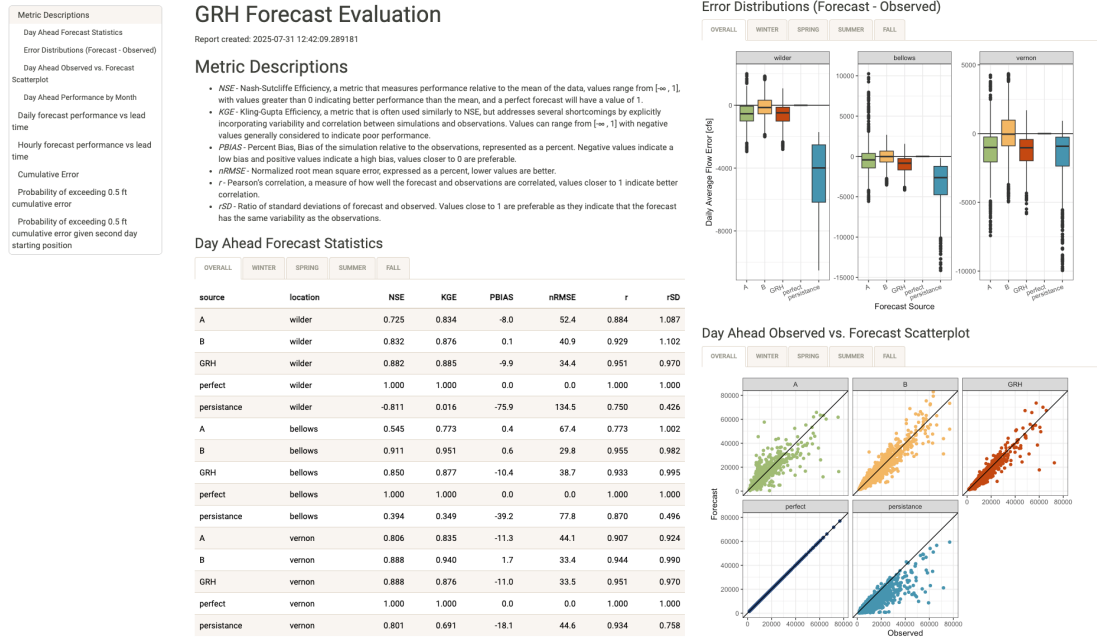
Metric Descriptions
Day Ahead Forecast Statistics
Error Distributions (Forecast - Observed)
Day Ahead Observed vs. Forecast Scatterplot
Day Ahead Performance by Month
Daily forecast performance vs lead time
Hourly forecast performance vs lead time
Cumulative Error
Probability of exceeding 0.5 ft cumulative error
Probability of exceeding 0.5 ft cumulative error given second day starting position

GRH Forecast Evaluation

Report created: 2025-07-31 12:42:09.289181

Metric Descriptions

- NSE - Nash-Sutcliffe Efficiency, a metric that measures performance relative to the mean of the data, values range from [-∞ , 1], with values greater than 0 indicating better performance than the mean, and a perfect forecast will have a value of 1.
- KGE - Kling-Gupta Efficiency, a metric that is often used similarly to NSE, but addresses several shortcomings by explicitly incorporating variability and correlation between simulations and observations. Values can range from [-∞ , 1] with negative values generally considered to indicate poor performance.
- PBIAS - Percent Bias, Bias of the simulation relative to the observations, represented as a percent. Negative values indicate a low bias and positive values indicate a high bias, values closer to 0 are preferable.
- nRMSE - Normalized root mean square error, expressed as a percent, lower values are better.
- r - Pearson's correlation, a measure of how well the forecast and observations are correlated, values closer to 1 indicate better correlation.
- rSD - Ratio of standard deviations of forecast and observed. Values close to 1 are preferable as they indicate that the forecast has the same variability as the observations.

Day Ahead Forecast Statistics

OVERALL WINTER SPRING SUMMER FALL

| source | location | NSE | KGE | PBIAS | nRMSE | r | rSD |
|---|---|---|---|---|---|---|---|
| A | wilder | 0.725 | 0.834 | -8.0 | 52.4 | 0.884 | 1.087 |
| B | wilder | 0.832 | 0.876 | 0.1 | 40.9 | 0.929 | 1.102 |
| GRH | wilder | 0.882 | 0.885 | -9.9 | 34.4 | 0.951 | 0.970 |
| perfect | wilder | 1.000 | 1.000 | 0.0 | 0.0 | 1.000 | 1.000 |
| persistance | wilder | -0.811 | 0.016 | -75.9 | 134.5 | 0.750 | 0.426 |
| A | bellows | 0.545 | 0.773 | 0.4 | 67.4 | 0.773 | 1.002 |
| B | bellows | 0.911 | 0.951 | 0.6 | 29.8 | 0.955 | 0.982 |
| GRH | bellows | 0.850 | 0.877 | -10.4 | 38.7 | 0.933 | 0.995 |
| perfect | bellows | 1.000 | 1.000 | 0.0 | 0.0 | 1.000 | 1.000 |
| persistance | bellows | 0.394 | 0.349 | -39.2 | 77.8 | 0.870 | 0.496 |
| A | vernon | 0.806 | 0.835 | -11.3 | 44.1 | 0.907 | 0.924 |
| B | vernon | 0.888 | 0.940 | 1.7 | 33.4 | 0.944 | 0.990 |
| GRH | vernon | 0.888 | 0.876 | -11.0 | 33.5 | 0.951 | 0.970 |
| perfect | vernon | 1.000 | 1.000 | 0.0 | 0.0 | 1.000 | 1.000 |
| persistance | vernon | 0.801 | 0.691 | -18.1 | 44.6 | 0.934 | 0.758 |

Error Distributions (Forecast - Observed)

OVERALL WINTER SPRING SUMMER FALL

wilder bellows vernon
Daily Average Flow Error [cfs]
0 -4000 -8000
10000 5000 0 -5000 -10000 -15000
5000 0 -5000 -10000
A B GRH perfect persistance
Forecast Source

Day Ahead Observed vs. Forecast Scatterplot

OVERALL WINTER SPRING SUMMER FALL

A B GRH perfect persistance
Forecast
80000 60000 40000 20000 0
0 20000 40000 60000 80000
Observed